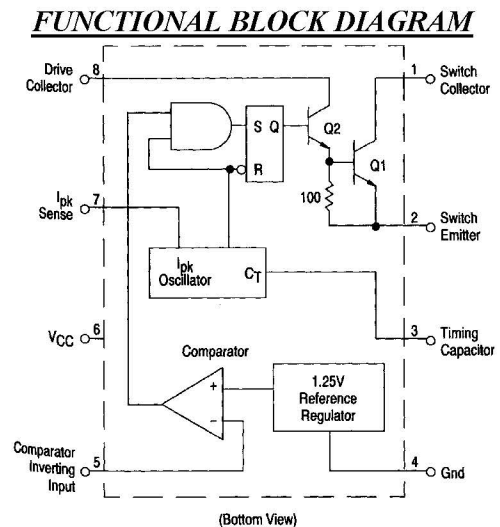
FUNCTIONAL BLOCK DIAGRAM

Drive Collector 8

1 Switch Collector

S Q

R

Q2

Q1

100

$I_{pk}$ Sense 7

2 Switch Emitter

$I_{pk}$ Oscillator

$C_T$

$V_{CC}$ 6

3 Timing Capacitor

Comparator

+

−

1.25V Reference Regulator

Comparator Inverting Input 5

4 Gnd

(Bottom View)